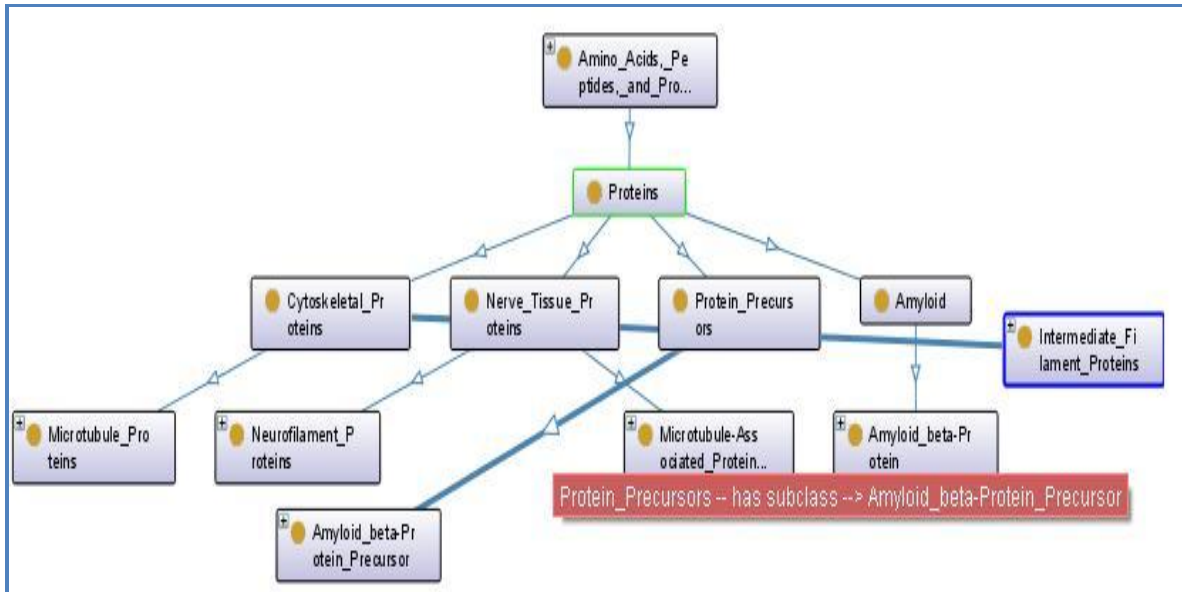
Amino_Acids,_Peptides,_and_Pro...

Proteins

Cytoskeletal_Proteins

Nerve_Tissue_Proteins

Protein_Precursors

Amyloid

Intermediate_Filament_Proteins

Microtubule_Proteins

Neurofilament_Proteins

Microtubule-Associated_Protein...

Amyloid_beta-Protein

Protein_Precursors -- has subclass --> Amyloid_beta-Protein_Precursor

Amyloid_beta-Protein_Precursor